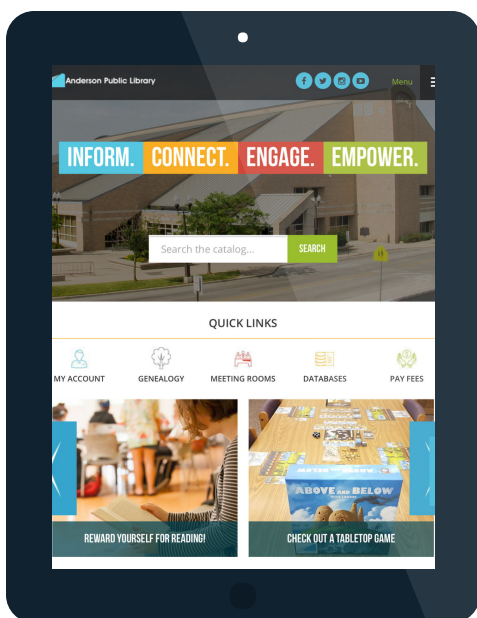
Anderson Public Library

Menu

INFORM. CONNECT. ENGAGE. EMPOWER.

Search the catalog...

SEARCH

QUICK LINKS

MY ACCOUNT

GENEALOGY

MEETING ROOMS

DATABASES

PAY FEES

ABOVE AND BELOW

REWARD YOURSELF FOR READING!

CHECK OUT A TABLETOP GAME